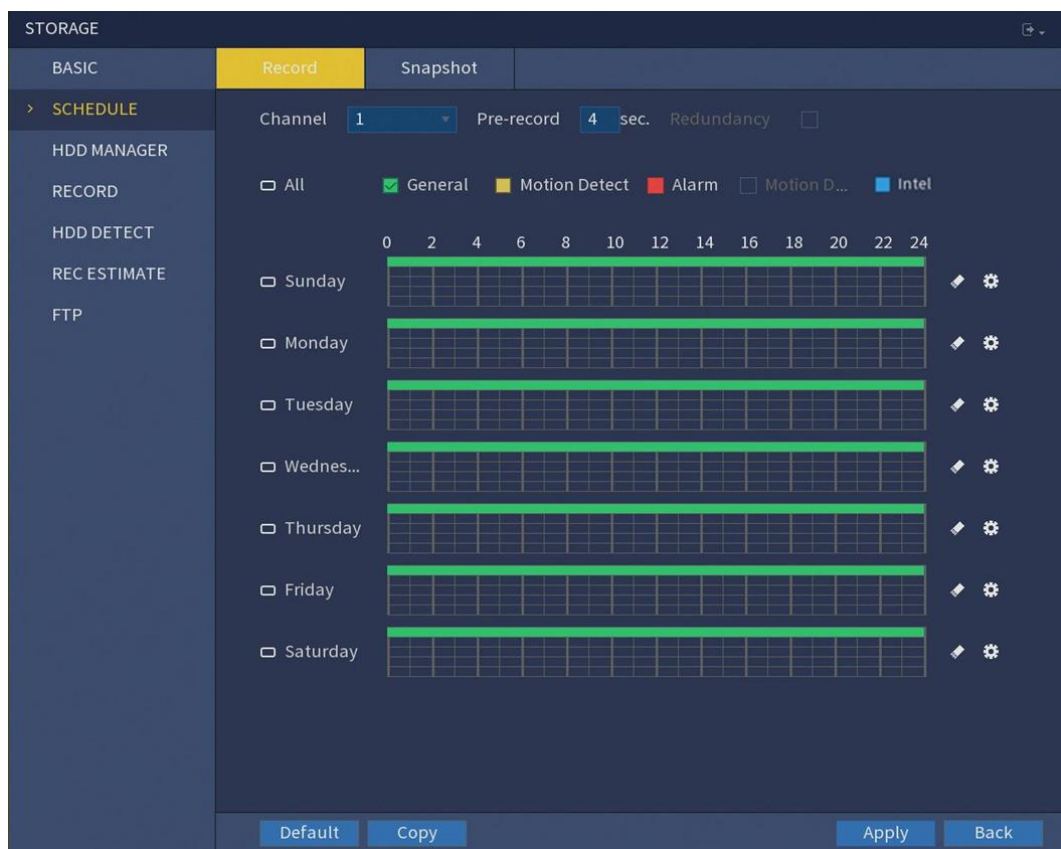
STORAGE

BASIC
> SCHEDULE
HDD MANAGER
RECORD
HDD DETECT
REC ESTIMATE
FTP

Record Snapshot

Channel 1 Pre-record 4 sec. Redundancy

All General Motion Detect Alarm Motion D... Intel

0 2 4 6 8 10 12 14 16 18 20 22 24

Sunday
Monday
Tuesday
Wednes...
Thursday
Friday
Saturday

Default Copy Apply Back